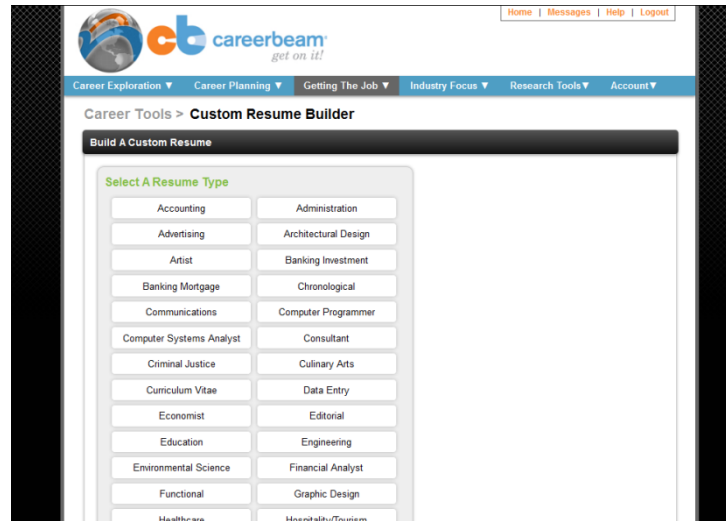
Home | Messages | Help | Logout

cb careerbeam get on it!

Career Exploration ▼ Career Planning ▼ Getting The Job ▼ Industry Focus ▼ Research Tools▼ Account▼

Career Tools > Custom Resume Builder

Build A Custom Resume

Select A Resume Type

| | |
|---|---|
| Accounting | Administration |
| Advertising | Architectural Design |
| Artist | Banking Investment |
| Banking Mortgage | Chronological |
| Communications | Computer Programmer |
| Computer Systems Analyst | Consultant |
| Criminal Justice | Culinary Arts |
| Curriculum Vitae | Data Entry |
| Economist | Editorial |
| Education | Engineering |
| Environmental Science | Financial Analyst |
| Functional | Graphic Design |
| Healthcare | Hospitality/Tourism |